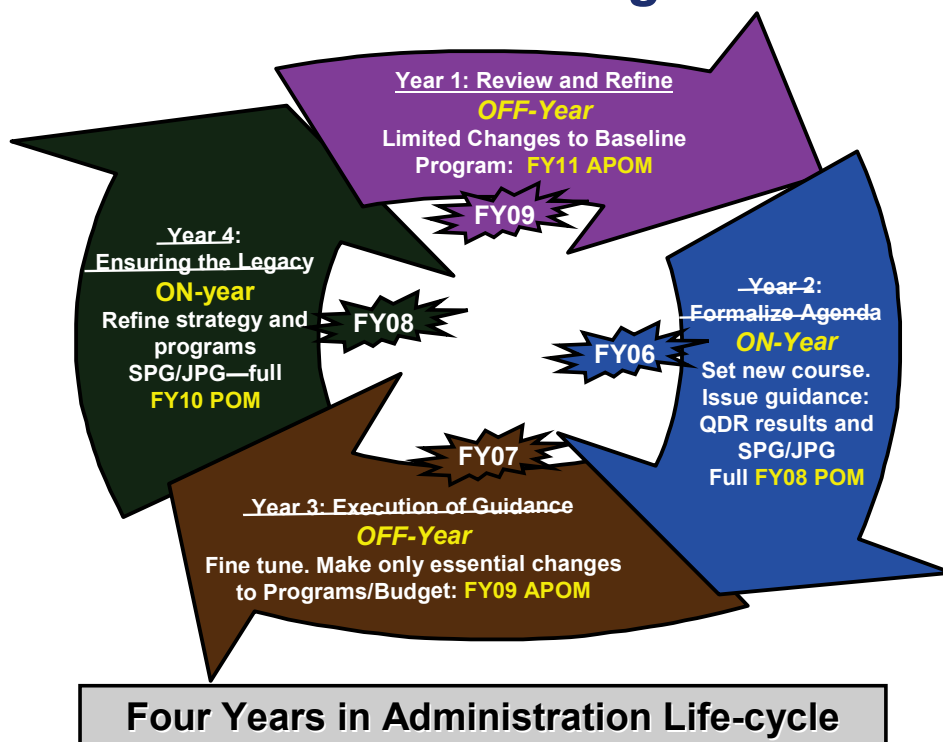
Year 1: Review and Refine
OFF-Year
Limited Changes to Baseline Program: FY11 APOM

FY09

Year 2: Formalize Agenda
ON-Year
Set new course. Issue guidance: QDR results and SPG/JPG
Full FY08 POM

FY06

FY07

Year 3: Execution of Guidance
OFF-Year
Fine tune. Make only essential changes to Programs/Budget: FY09 APOM

FY08

Year 4: Ensuring the Legacy
ON-year
Refine strategy and programs SPG/JPG—full
FY10 POM

Four Years in Administration Life-cycle